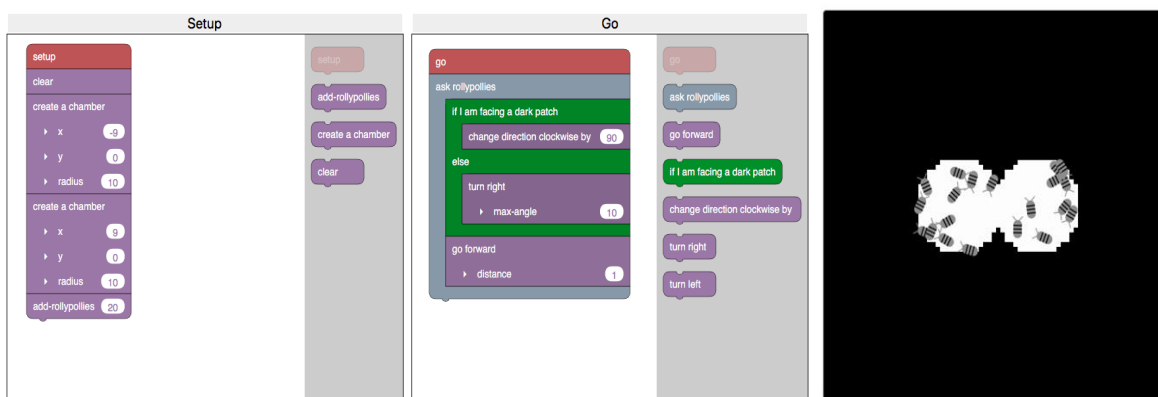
Setup

setup
clear
create a chamber
x -9
y 0
radius 10
create a chamber
x 9
y 0
radius 10
add-rollypollies 20

setup
add-rollypollies
create a chamber
clear

Go

go
ask rollypollies
if I am facing a dark patch
change direction clockwise by 90
else
turn right
max-angle 10
go forward
distance 1

go
ask rollypollies
go forward
if I am facing a dark patch
change direction clockwise by
turn right
turn left